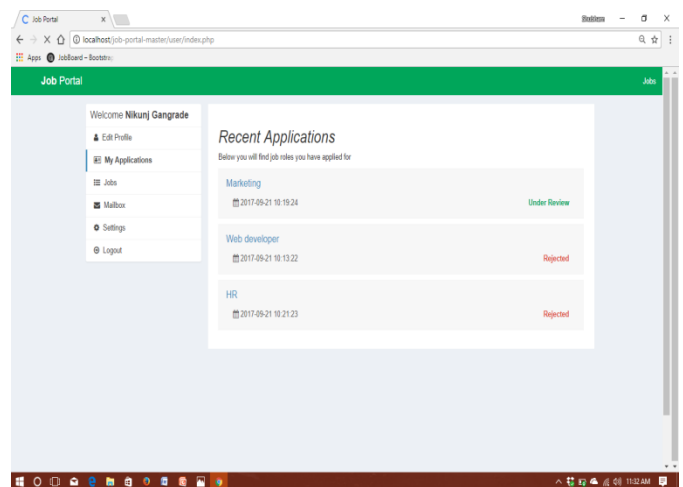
Job Portal ×

localhost/job-portal-master/user/index.php

Apps JobBoard - Bootstra

Job Portal

Jobs

Welcome Nikunj Gangrade

Edit Profile

My Applications

Jobs

Mailbox

Settings

Logout

Recent Applications

Below you will find job roles you have applied for

Marketing

2017-09-21 10:19:24

Under Review

Web developer

2017-09-21 10:13:22

Rejected

HR

2017-09-21 10:21:23

Rejected

11:32 AM